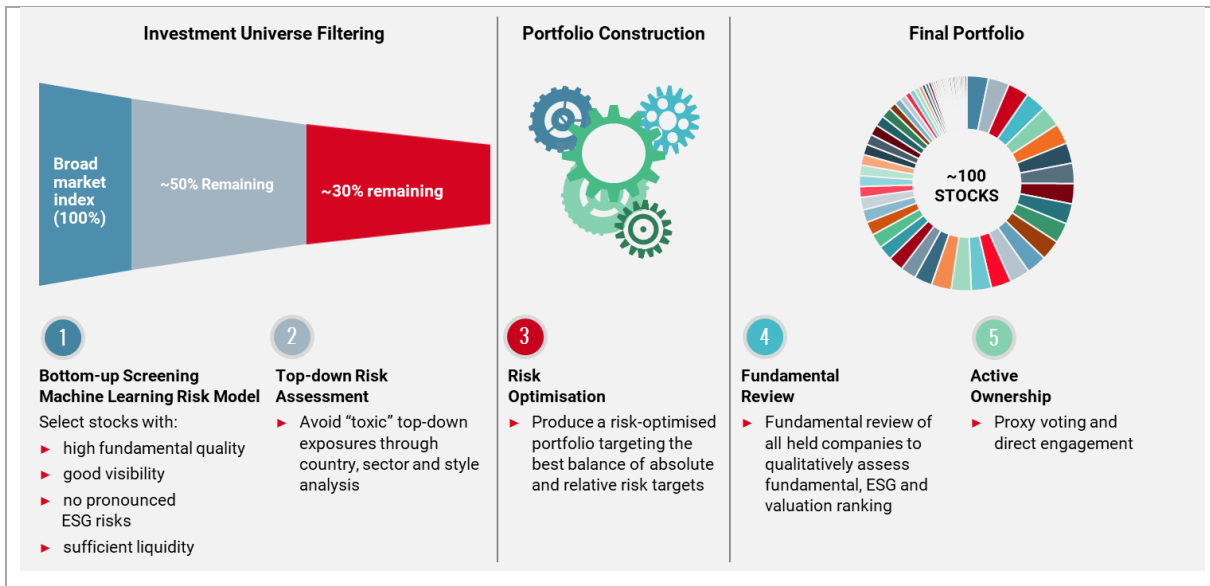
Investment Universe Filtering

Portfolio Construction

Final Portfolio

Broad market index (100%)

~50% Remaining

~30% remaining

~100 STOCKS

1

Bottom-up Screening Machine Learning Risk Model

Select stocks with:

► high fundamental quality
► good visibility
► no pronounced ESG risks
► sufficient liquidity

2

Top-down Risk Assessment

► Avoid "toxic" top-down exposures through country, sector and style analysis

3

Risk Optimisation

► Produce a risk-optimised portfolio targeting the best balance of absolute and relative risk targets

4

Fundamental Review

► Fundamental review of all held companies to qualitatively assess fundamental, ESG and valuation ranking

5

Active Ownership

► Proxy voting and direct engagement